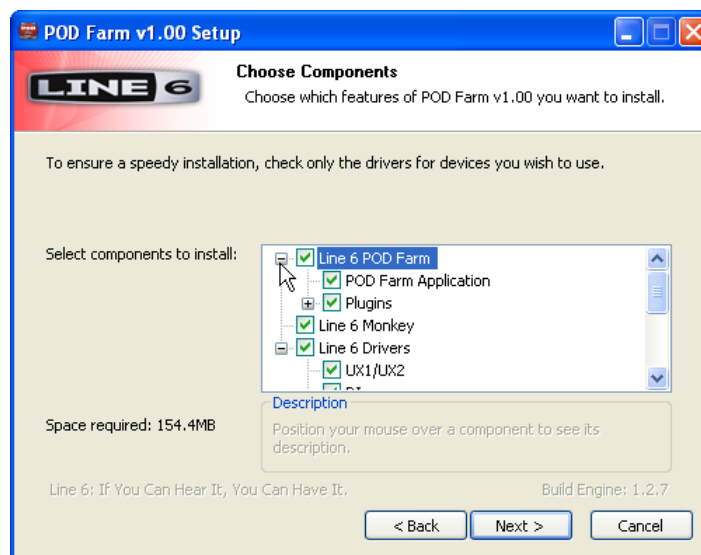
POD Farm v1.00 Setup

LINE 6

Choose Components

Choose which features of POD Farm v1.00 you want to install.

To ensure a speedy installation, check only the drivers for devices you wish to use.

Select components to install:

Line 6 POD Farm
POD Farm Application
Plugins
Line 6 Monkey
Line 6 Drivers
UX1/UX2
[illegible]

Space required: 154.4MB

Description

Position your mouse over a component to see its description.

Line 6: If You Can Hear It, You Can Have It.

Build Engine: 1.2.7

< Back

Next >

Cancel